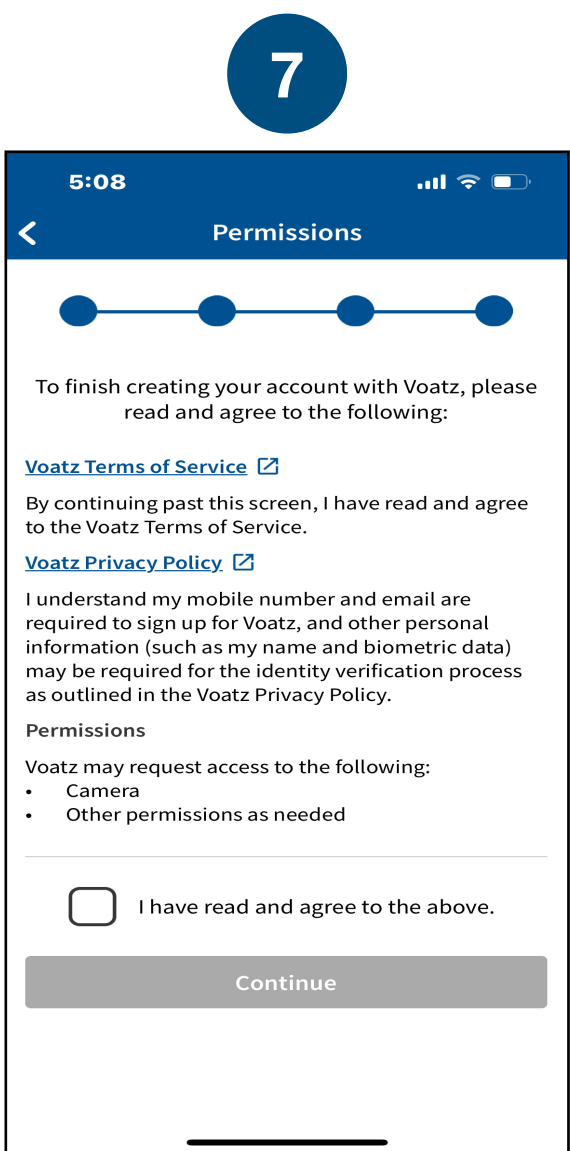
7

5:08

Permissions

To finish creating your account with Voatz, please read and agree to the following:

Voatz Terms of Service

By continuing past this screen, I have read and agree to the Voatz Terms of Service.

Voatz Privacy Policy

I understand my mobile number and email are required to sign up for Voatz, and other personal information (such as my name and biometric data) may be required for the identity verification process as outlined in the Voatz Privacy Policy.

Permissions

Voatz may request access to the following:
- Camera
- Other permissions as needed

I have read and agree to the above.

Continue